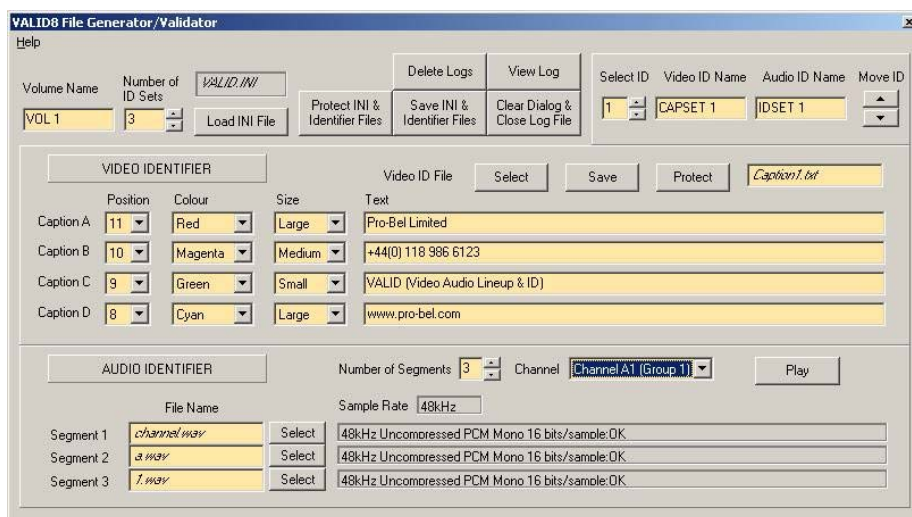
VALID8 File Generator/Validator
Help

Volume Name
VOL 1
Number of ID Sets
3
VALID.INI
Load INI File
Protect INI & Identifier Files
Delete Logs
Save INI & Identifier Files
View Log
Clear Dialog & Close Log File
Select ID
1
Video ID Name
CAPSET 1
Audio ID Name
IDSET 1
Move ID

VIDEO IDENTIFIER
Video ID File
Select
Save
Protect
Caption1.txt

| | Position | Colour | Size | Text |
|---|---|---|---|---|
| Caption A | 11 | Red | Large | Pro-Bel Limited |
| Caption B | 10 | Magenta | Medium | +44(0) 118 986 6123 |
| Caption C | 9 | Green | Small | VALID (Video Audio Lineup & ID) |
| Caption D | 8 | Cyan | Large | www.pro-bel.com |

AUDIO IDENTIFIER
Number of Segments 3
Channel Channel A1 (Group 1)
Play
Sample Rate 48kHz

| | File Name | | |
|---|---|---|---|
| Segment 1 | channel.wav | Select | 48kHz Uncompressed PCM Mono 16 bits/sample:OK |
| Segment 2 | a.wav | Select | 48kHz Uncompressed PCM Mono 16 bits/sample:OK |
| Segment 3 | 1.wav | Select | 48kHz Uncompressed PCM Mono 16 bits/sample:OK |